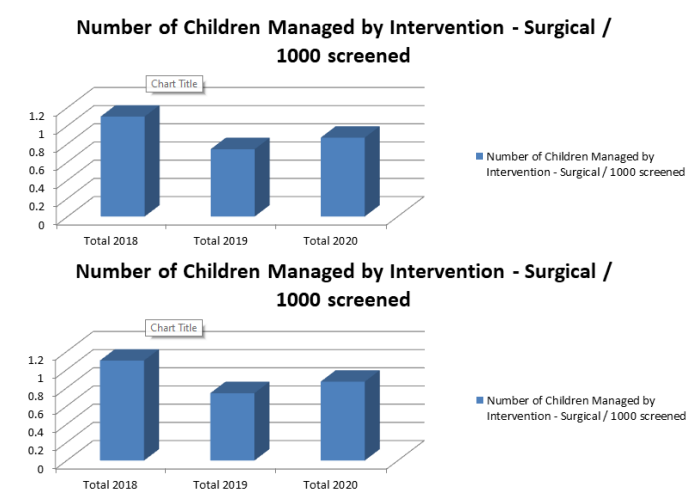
Number of Children Managed by Intervention - Surgical / 1000 screened

Chart Title

1.2
1
0.8
0.6
0.4
0.2
0

Total 2018
Total 2019
Total 2020

Number of Children Managed by Intervention - Surgical / 1000 screened

Number of Children Managed by Intervention - Surgical / 1000 screened

Chart Title

1.2
1
0.8
0.6
0.4
0.2
0

Total 2018
Total 2019
Total 2020

Number of Children Managed by Intervention - Surgical / 1000 screened